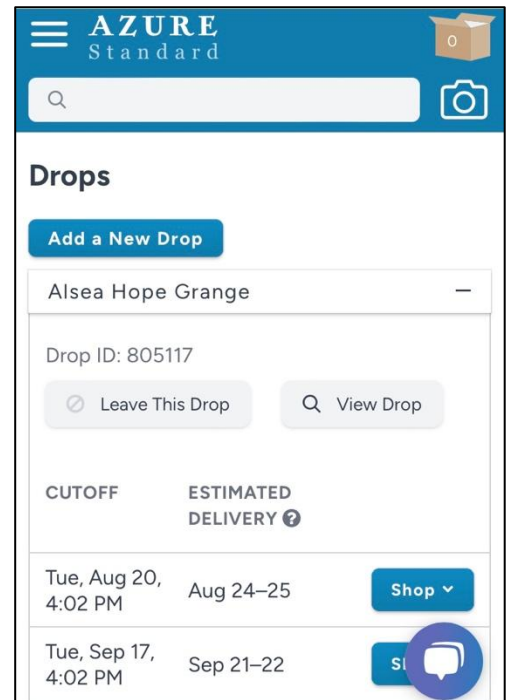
AZURE
Standard

0

Drops

Add a New Drop

Alsea Hope Grange

Drop ID: 805117

Leave This Drop

View Drop

| CUTOFF | ESTIMATED DELIVERY | |
|---|---|---|
| Tue, Aug 20, 4:02 PM | Aug 24–25 | Shop |
| Tue, Sep 17, 4:02 PM | Sep 21–22 | S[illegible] |